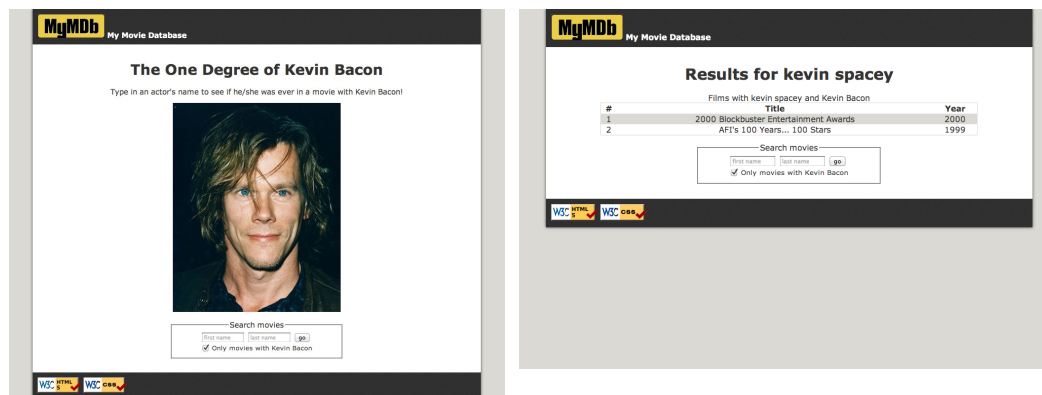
MyMDb My Movie Database

The One Degree of Kevin Bacon

Type in an actor's name to see if he/she was ever in a movie with Kevin Bacon!

Search movies
first name | last name | go
Only movies with Kevin Bacon

W3C HTML5 W3C CSS

MyMDb My Movie Database

Results for kevin spacey

Films with kevin spacey and Kevin Bacon

| # | Title | Year |
|---|---|---|
| 1 | 2000 Blockbuster Entertainment Awards | 2000 |
| 2 | AFI's 100 Years... 100 Stars | 1999 |

Search movies
first name | last name | go
Only movies with Kevin Bacon

W3C HTML5 W3C CSS